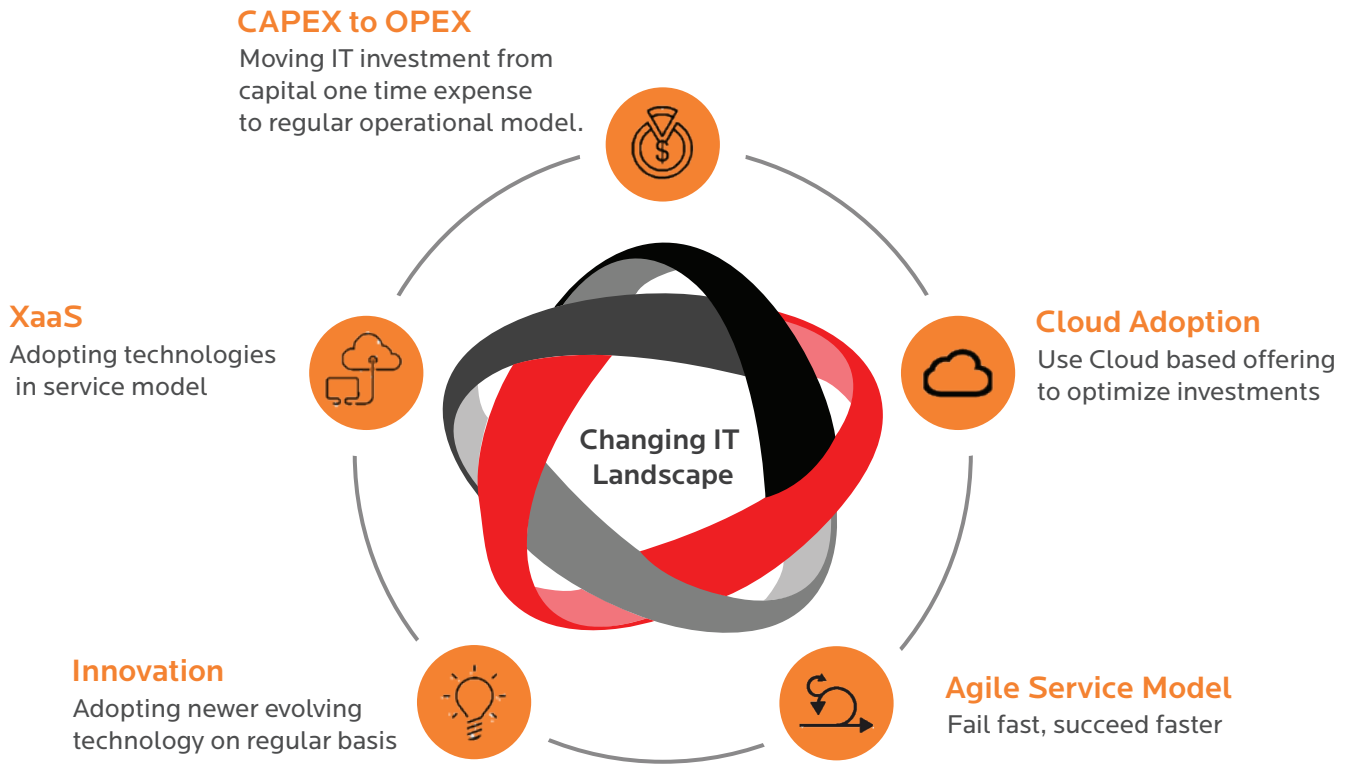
CAPEX to OPEX
Moving IT investment from capital one time expense to regular operational model.

XaaS
Adopting technologies in service model

Cloud Adoption
Use Cloud based offering to optimize investments

Changing IT Landscape

Innovation
Adopting newer evolving technology on regular basis

Agile Service Model
Fail fast, succeed faster